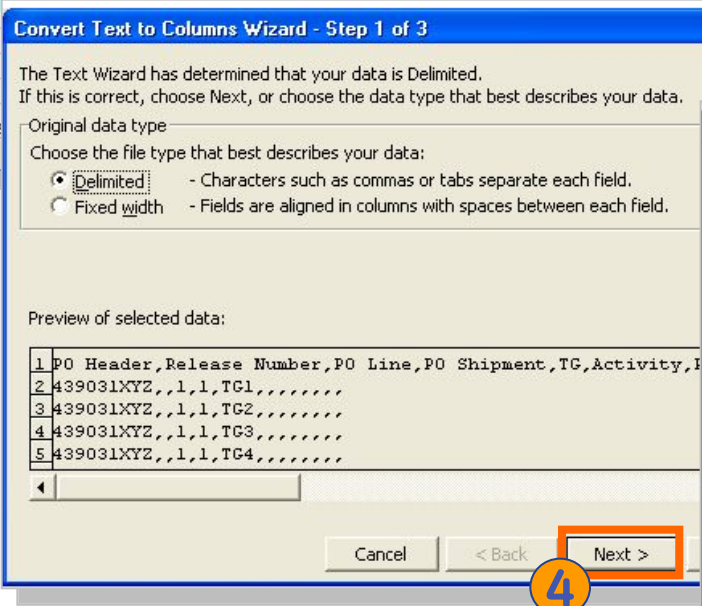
Convert Text to Columns Wizard - Step 1 of 3

The Text Wizard has determined that your data is Delimited.
If this is correct, choose Next, or choose the data type that best describes your data.

Original data type

Choose the file type that best describes your data:

Delimited - Characters such as commas or tabs separate each field.

Fixed width - Fields are aligned in columns with spaces between each field.

Preview of selected data:

1 PO Header,Release Number,PO Line,PO Shipment,TG,Activity,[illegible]
2 439031XYZ,,1,1,TG1,,,,,,,,
3 439031XYZ,,1,1,TG2,,,,,,,,
4 439031XYZ,,1,1,TG3,,,,,,,,
5 439031XYZ,,1,1,TG4,,,,,,,,

Cancel
< Back
Next >

4